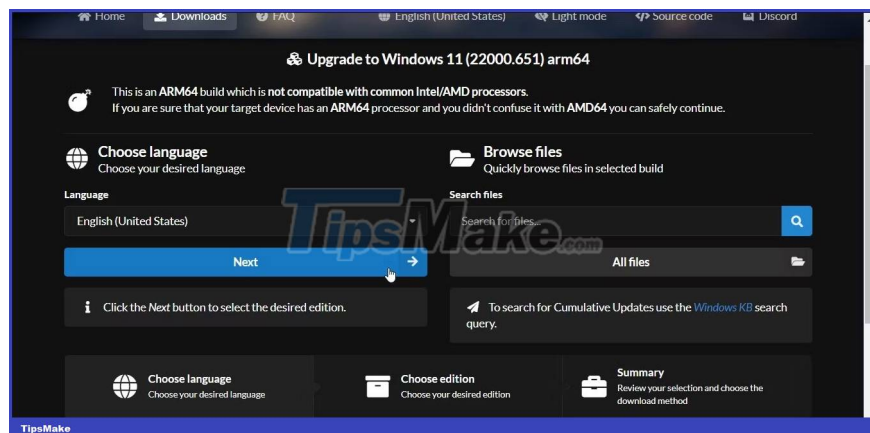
Home Downloads FAQ English (United States) Light mode Source code Discord

Upgrade to Windows 11 (22000.651) arm64

This is an ARM64 build which is not compatible with common Intel/AMD processors.
If you are sure that your target device has an ARM64 processor and you didn't confuse it with AMD64 you can safely continue.

Choose language
Choose your desired language

Browse files
Quickly browse files in selected build

Language
English (United States)

Search files
Search for files...

TipsMake.com

Next

All files

Click the Next button to select the desired edition.

To search for Cumulative Updates use the Windows KB search query.

Choose language
Choose your desired language

Choose edition
Choose your desired edition

Summary
Review your selection and choose the download method

TipsMake